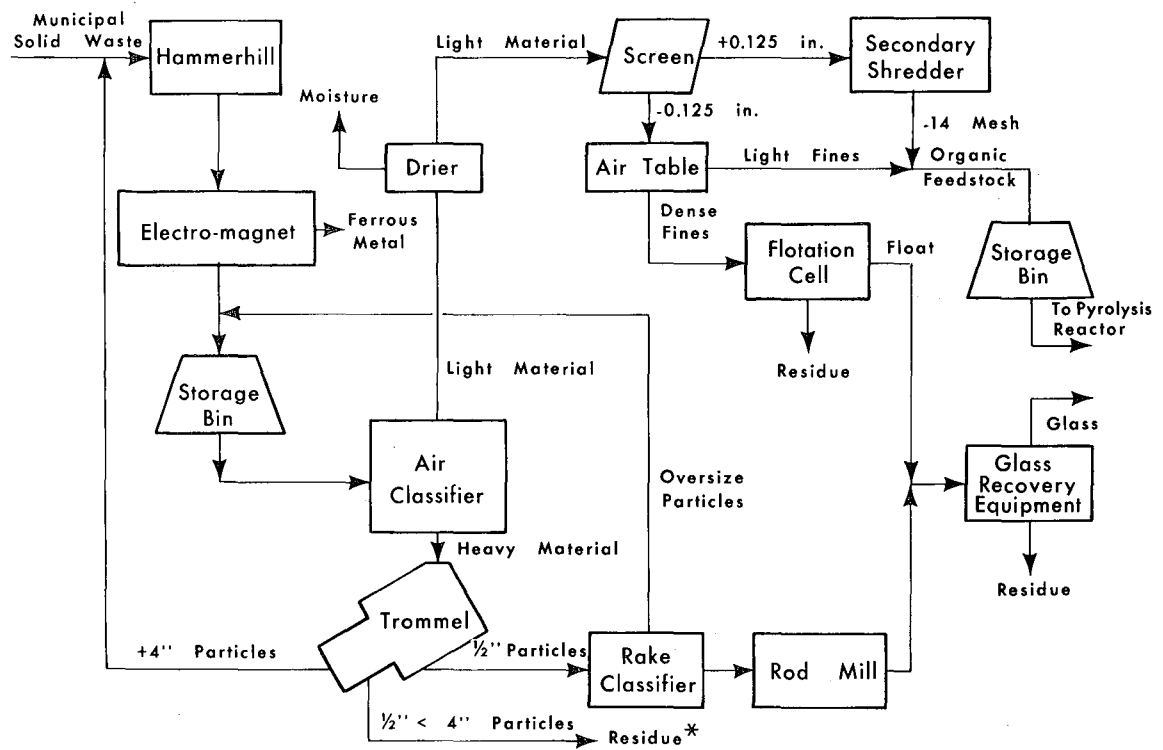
Municipal Solid Waste

Hammerhill

Light Material

Screen

+0.125 in.

Secondary Shredder

Moisture

Drier

-0.125 in.

-14 Mesh

Air Table

Light Fines

Organic Feedstock

Electro-magnet

Ferrous Metal

Dense Fines

Flotation Cell

Float

Storage Bin

To Pyrolysis Reactor

Light Material

Residue

Storage Bin

Glass

Air Classifier

Oversize Particles

Glass Recovery Equipment

Heavy Material

Residue

Trommel

+4'' Particles

½'' Particles

Rake Classifier

Rod Mill

½'' < 4'' Particles

Residue*